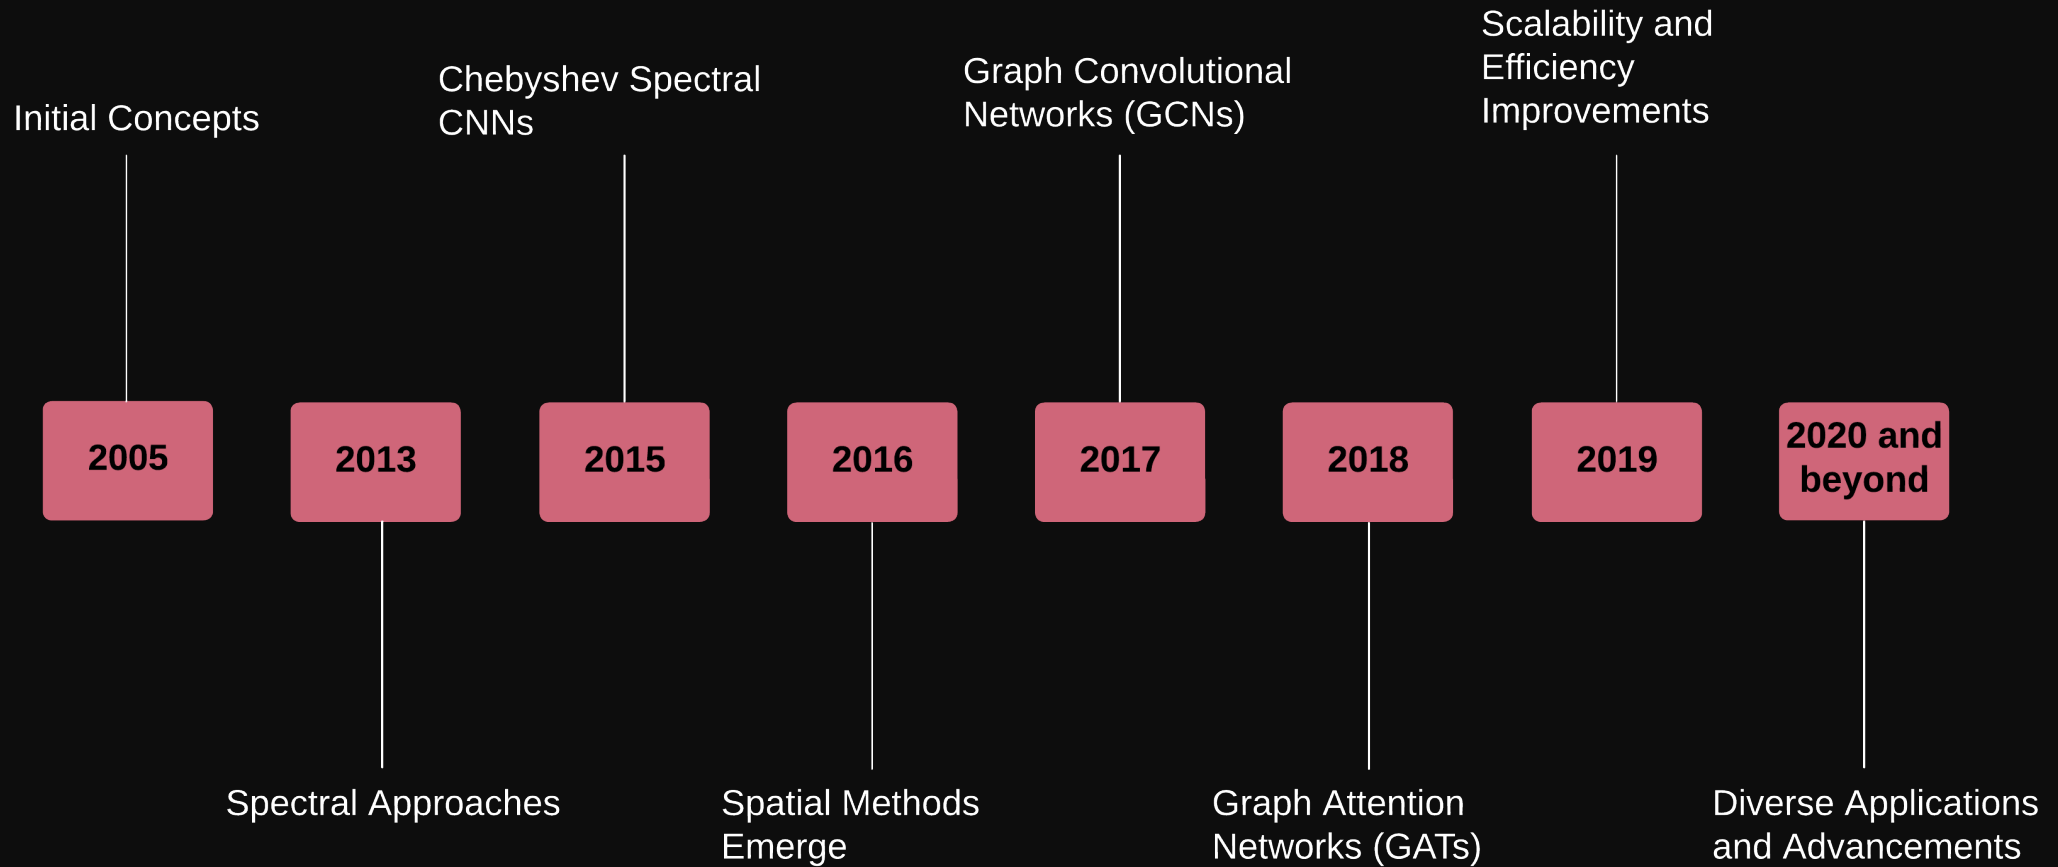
Initial Concepts

2005

2013

Spectral Approaches

Chebyshev Spectral CNNs

2015

2016

Spatial Methods Emerge

Graph Convolutional Networks (GCNs)

2017

2018

Graph Attention Networks (GATs)

Scalability and Efficiency Improvements

2019

2020 and beyond

Diverse Applications and Advancements